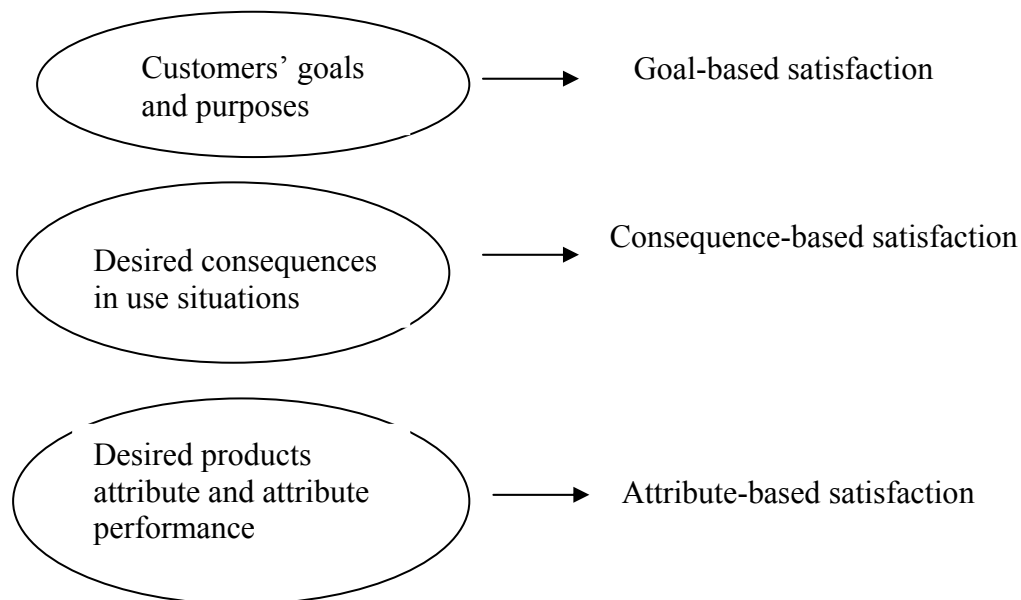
Customers' goals and purposes

Goal-based satisfaction

Desired consequences in use situations

Consequence-based satisfaction

Desired products attribute and attribute performance

Attribute-based satisfaction